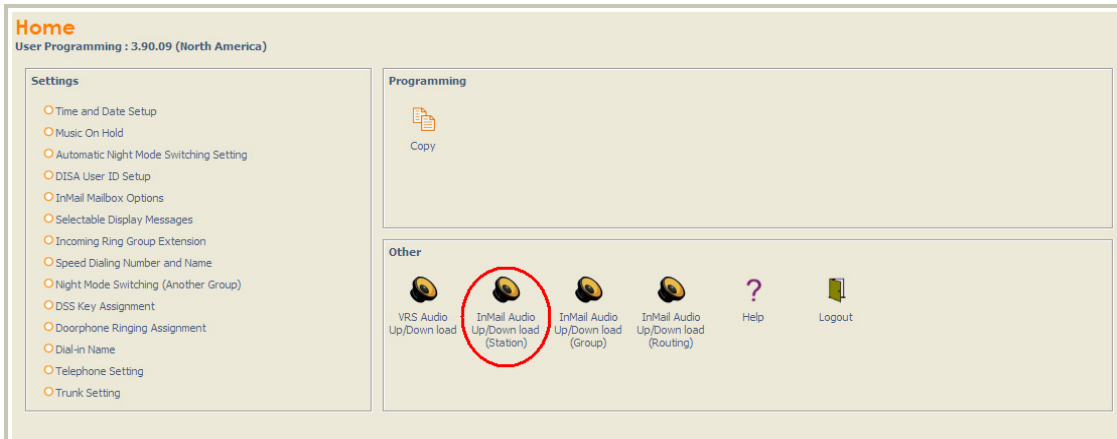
Home
User Programming : 3.90.09 (North America)

Settings

Time and Date Setup
Music On Hold
Automatic Night Mode Switching Setting
DISA User ID Setup
InMail Mailbox Options
Selectable Display Messages
Incoming Ring Group Extension
Speed Dialing Number and Name
Night Mode Switching (Another Group)
DSS Key Assignment
Doorphone Ringing Assignment
Dial-in Name
Telephone Setting
Trunk Setting

Programming

Copy

Other

VRS Audio Up/Down load

InMail Audio Up/Down load (Station)

InMail Audio Up/Down load (Group)

InMail Audio Up/Down load (Routing)

?
Help

Logout